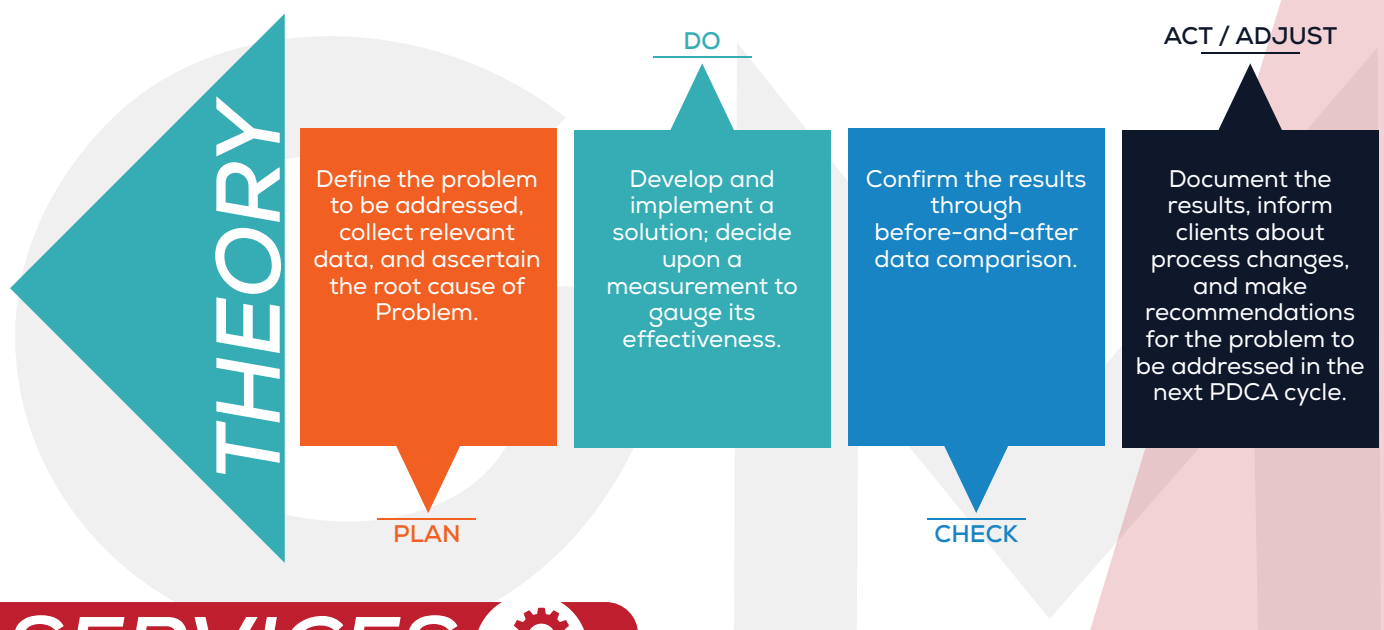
THEORY

DO

ACT / ADJUST

Define the problem to be addressed, collect relevant data, and ascertain the root cause of Problem.

Develop and implement a solution; decide upon a measurement to gauge its effectiveness.

Confirm the results through before-and-after data comparison.

Document the results, inform clients about process changes, and make recommendations for the problem to be addressed in the next PDCA cycle.

PLAN

CHECK

SERVICES